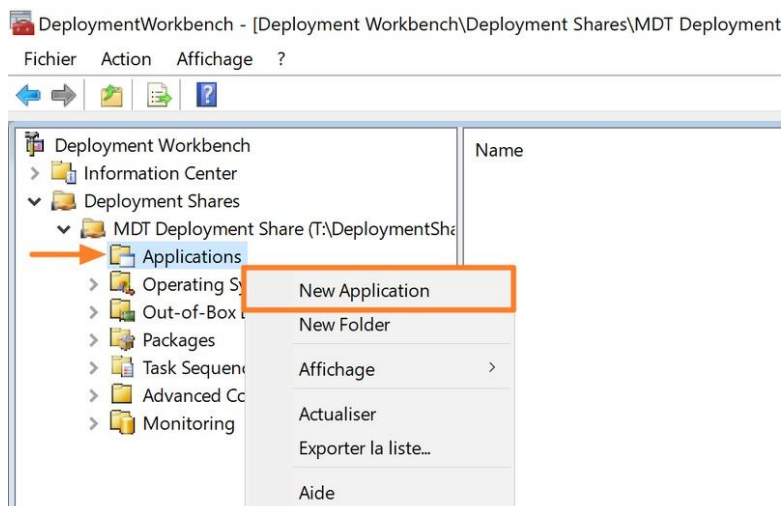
DeploymentWorkbench - [Deployment Workbench\Deployment Shares\MDT Deployment

Fichier Action Affichage ?

Deployment Workbench
Information Center
Deployment Shares
MDT Deployment Share (T:\DeploymentSha
Applications
Operating Sy
Out-of-Box
Packages
Task Sequenc
Advanced Co
Monitoring

Name

New Application
New Folder
Affichage
Actualiser
Exporter la liste...
Aide